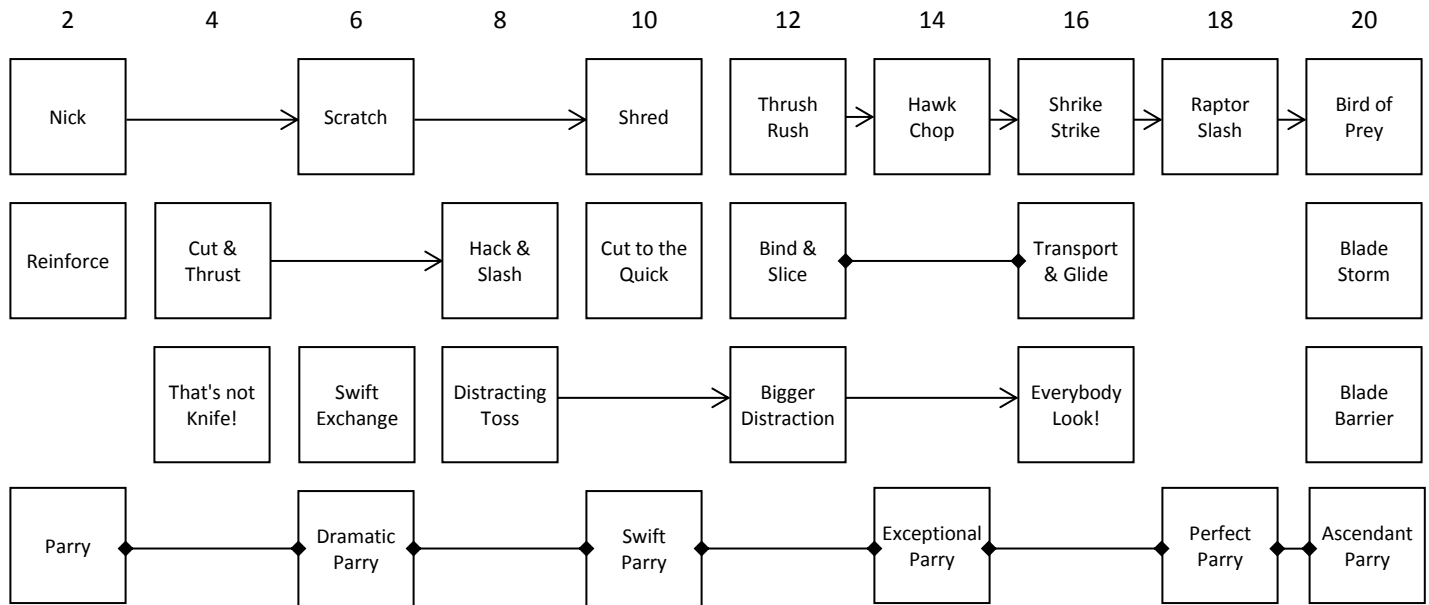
2 4 6 8 10 12 14 16 18 20

Nick

Scratch

Shred

Thrush Rush

Hawk Chop

Shrike Strike

Raptor Slash

Bird of Prey

Reinforce

Cut & Thrust

Hack & Slash

Cut to the Quick

Bind & Slice

Transport & Glide

Blade Storm

That's not Knife!

Swift Exchange

Distracting Toss

Bigger Distraction

Everybody Look!

Blade Barrier

Parry

Dramatic Parry

Swift Parry

Exceptional Parry

Perfect Parry

Ascendant Parry